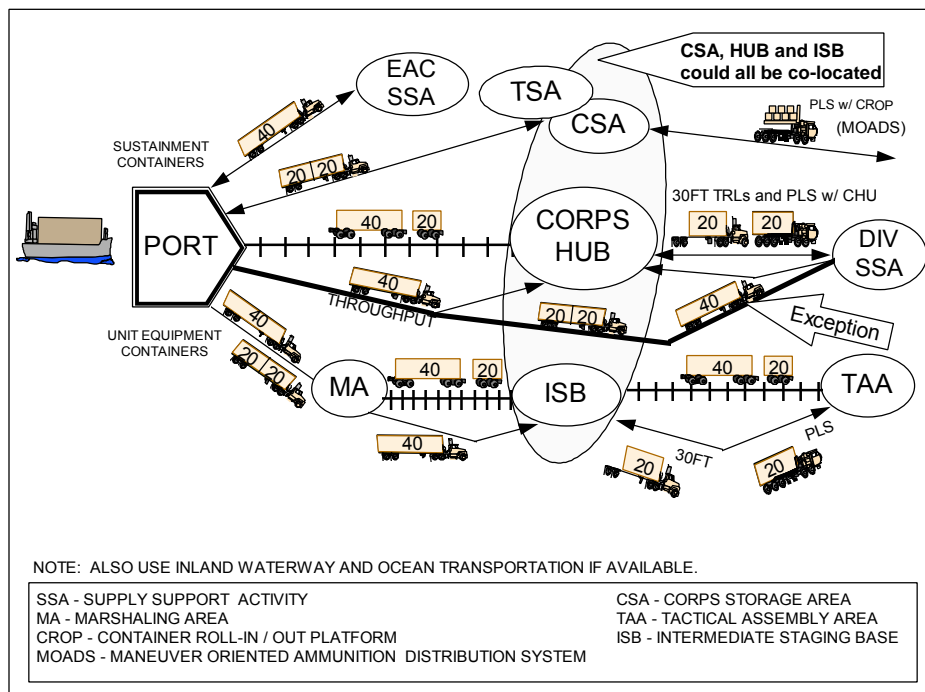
CSA, HUB and ISB could all be co-located

EAC SSA

TSA

CSA

PLS w/ CROP

(MOADS)

SUSTAINMENT CONTAINERS

40

20 20

PORT

40 20

CORPS HUB

30FT TRLs and PLS w/ CHU

20 20

DIV SSA

40

THROUGHPUT

20 20

40

Exception

40

UNIT EQUIPMENT CONTAINERS

20 20

MA

40 20

ISB

40 20

TAA

40

30FT

20

PLS

20

NOTE: ALSO USE INLAND WATERWAY AND OCEAN TRANSPORTATION IF AVAILABLE.

SSA - SUPPLY SUPPORT ACTIVITY
MA - MARSHALING AREA
CROP - CONTAINER ROLL-IN / OUT PLATFORM
MOADS - MANEUVER ORIENTED AMMUNITION DISTRIBUTION SYSTEM

CSA - CORPS STORAGE AREA
TAA - TACTICAL ASSEMBLY AREA
ISB - INTERMEDIATE STAGING BASE